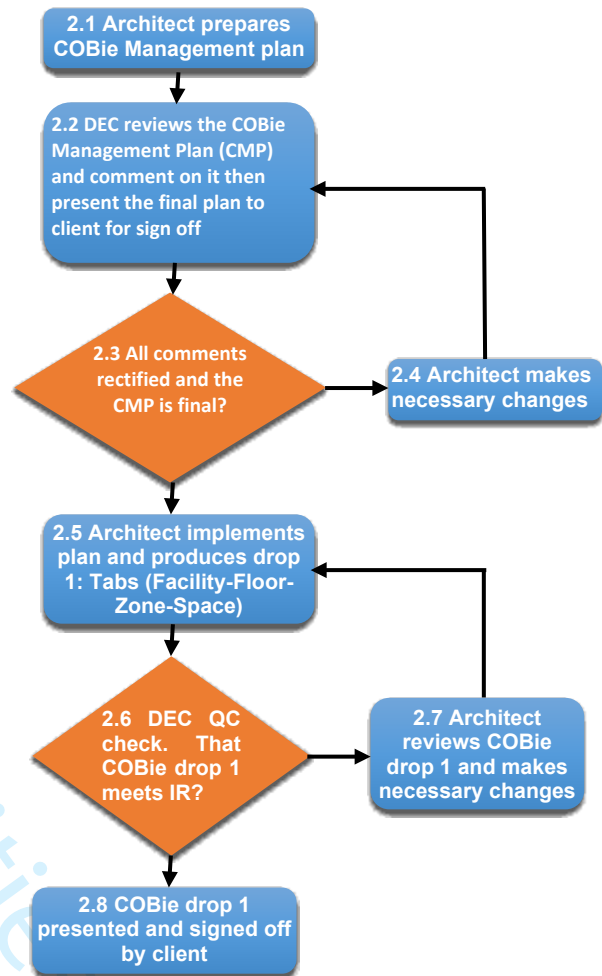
2.1 Architect prepares COBie Management plan

2.2 DEC reviews the COBie Management Plan (CMP) and comment on it then present the final plan to client for sign off

2.3 All comments rectified and the CMP is final?

2.4 Architect makes necessary changes

2.5 Architect implements plan and produces drop 1: Tabs (Facility-Floor-Zone-Space)

2.6 DEC QC check. That COBie drop 1 meets IR?

2.7 Architect reviews COBie drop 1 and makes necessary changes

2.8 COBie drop 1 presented and signed off by client